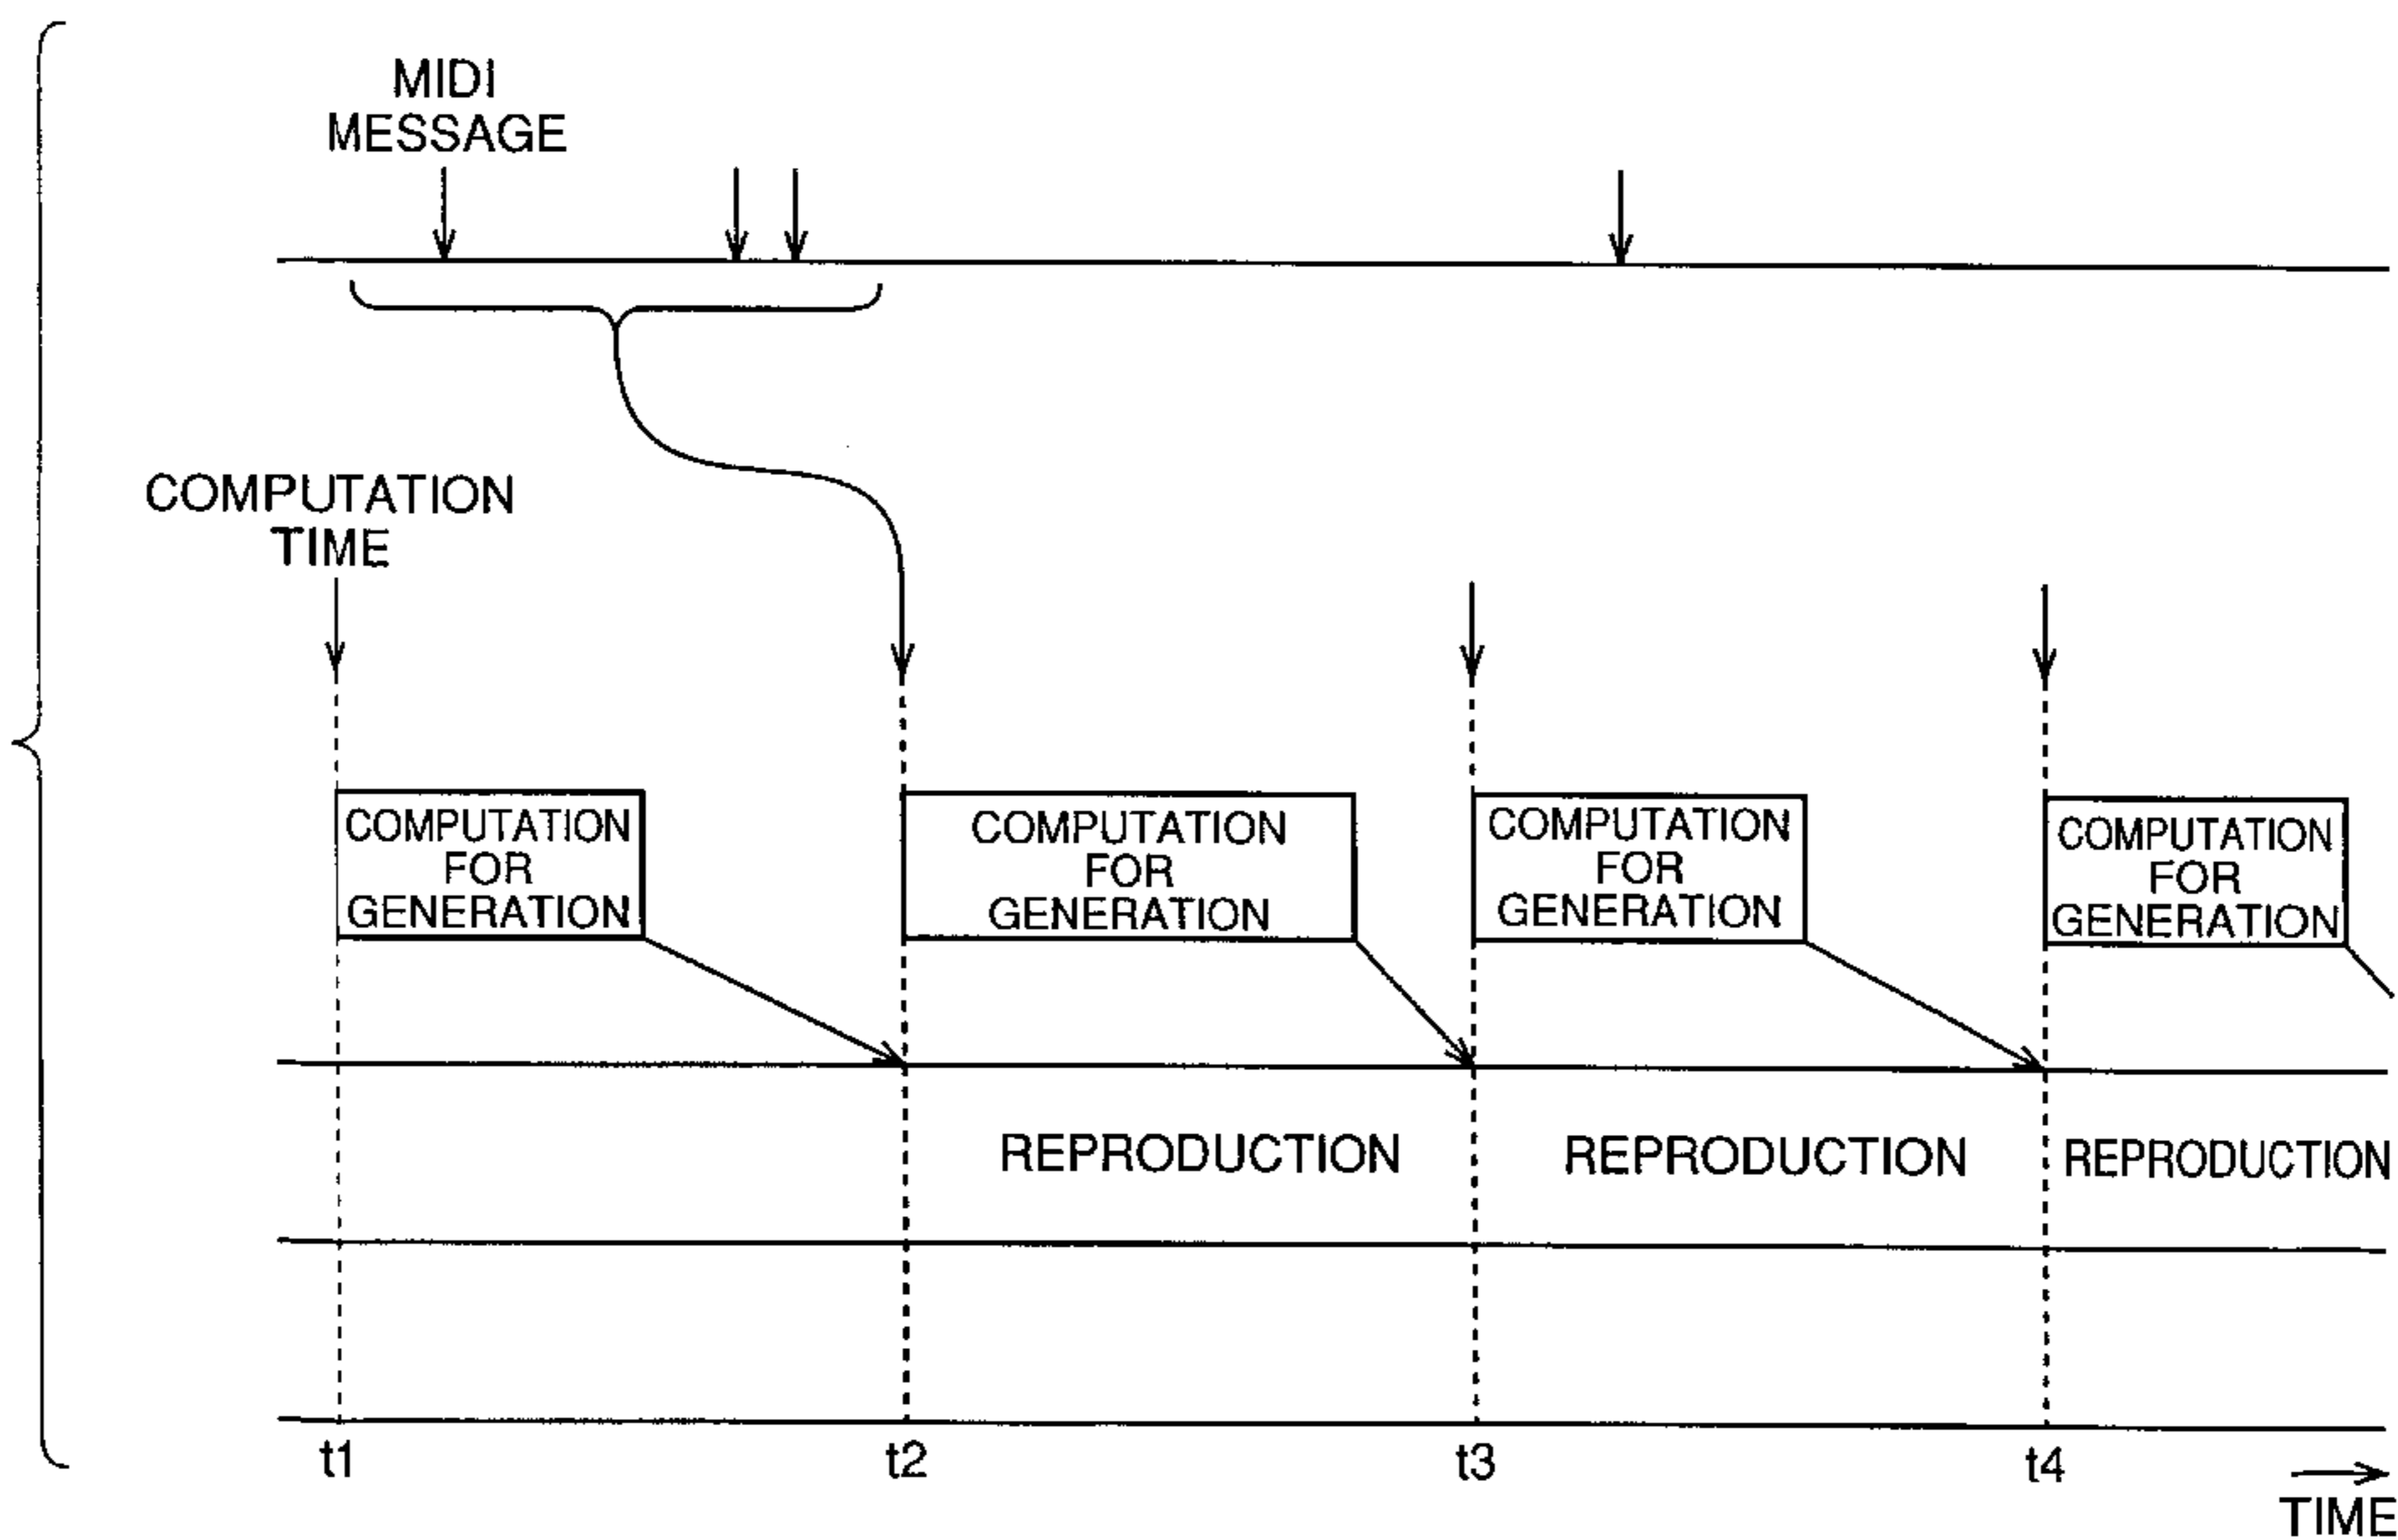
MIDI MESSAGE

COMPUTATION TIME

COMPUTATION FOR GENERATION

COMPUTATION FOR GENERATION

COMPUTATION FOR GENERATION

COMPUTATION FOR GENERATION

REPRODUCTION

REPRODUCTION

REPRODUCTION

t1

t2

t3

t4

TIME